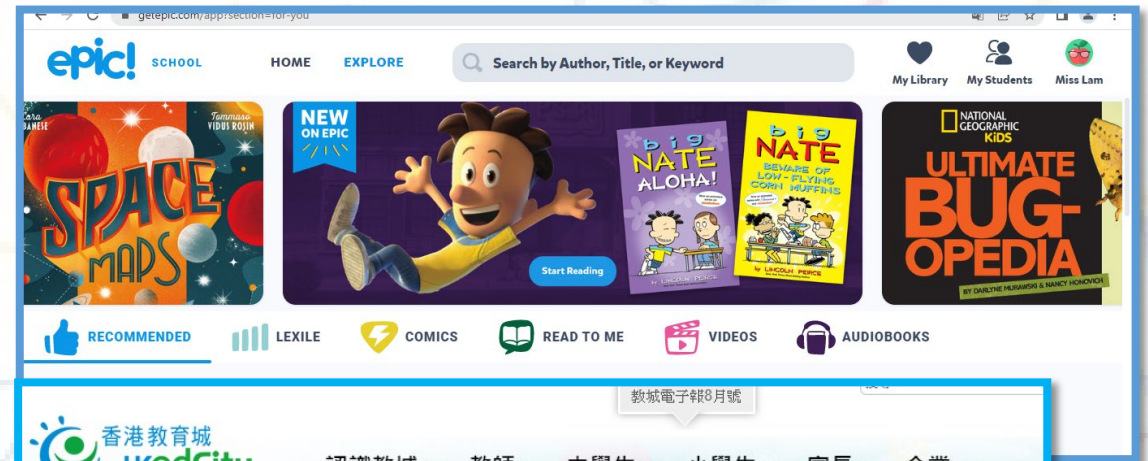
getepic.com/app?section=for-you

epic! SCHOOL HOME EXPLORE Search by Author, Title, or Keyword My Library My Students Miss Lam

Lara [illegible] Tommaso VIDUS ROSIN
SPACE MAPS

NEW ON EPIC
big NATE ALOHA!
LINCOLN PEIRCE
big NATE BEWARE OF LOW-FLYING CORN MUFFINS
LINCOLN PEIRCE
Start Reading

NATIONAL GEOGRAPHIC KiDS
ULTIMATE BUG-OPEDIA
BY DARLYNE MURAWSKI & NANCY HONOVICH

RECOMMENDED LEXILE COMICS READ TO ME VIDEOS AUDIOBOOKS

教城電子報8月號

香港教育城
HKedCity
認識教城 教師 中學生 小學生 家長 企業